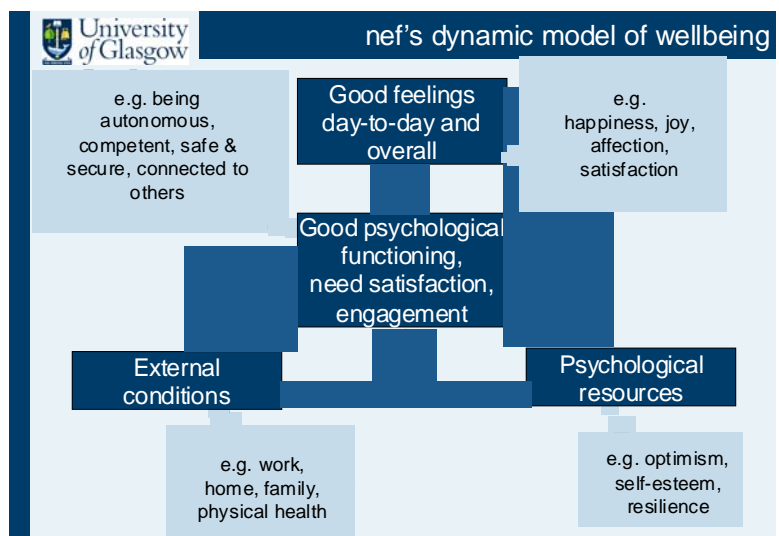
University of Glasgow

nef's dynamic model of wellbeing

e.g. being autonomous, competent, safe & secure, connected to others

Good feelings day-to-day and overall

e.g. happiness, joy, affection, satisfaction

Good psychological functioning, need satisfaction, engagement

External conditions

Psychological resources

e.g. work, home, family, physical health

e.g. optimism, self-esteem, resilience